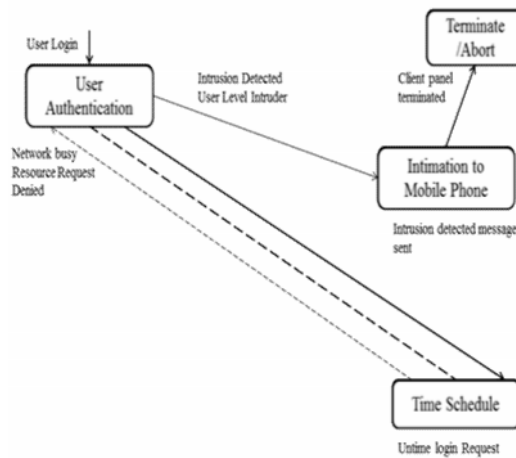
User Login

User Authentication

Intrusion Detected
User Level Intruder

Terminate /Abort

Client panel terminated

Network busy
Resource Request
Denied

Intimation to Mobile Phone

Intrusion detected message sent

Time Schedule

Untime login Request